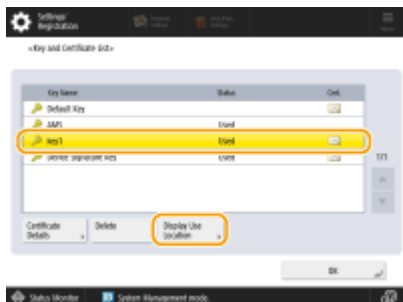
Settings/ Registration

<Key and Certificate List>

| Key Name | Status | Cert. |
|---|---|---|
| Default Key | | |
| AMS | Used | |
| Key1 | Used | |
| Device Signature Key | Used | |

1/1

Certificate Details

Delete

Display Use Location

OK

Status Monitor

System Management mode